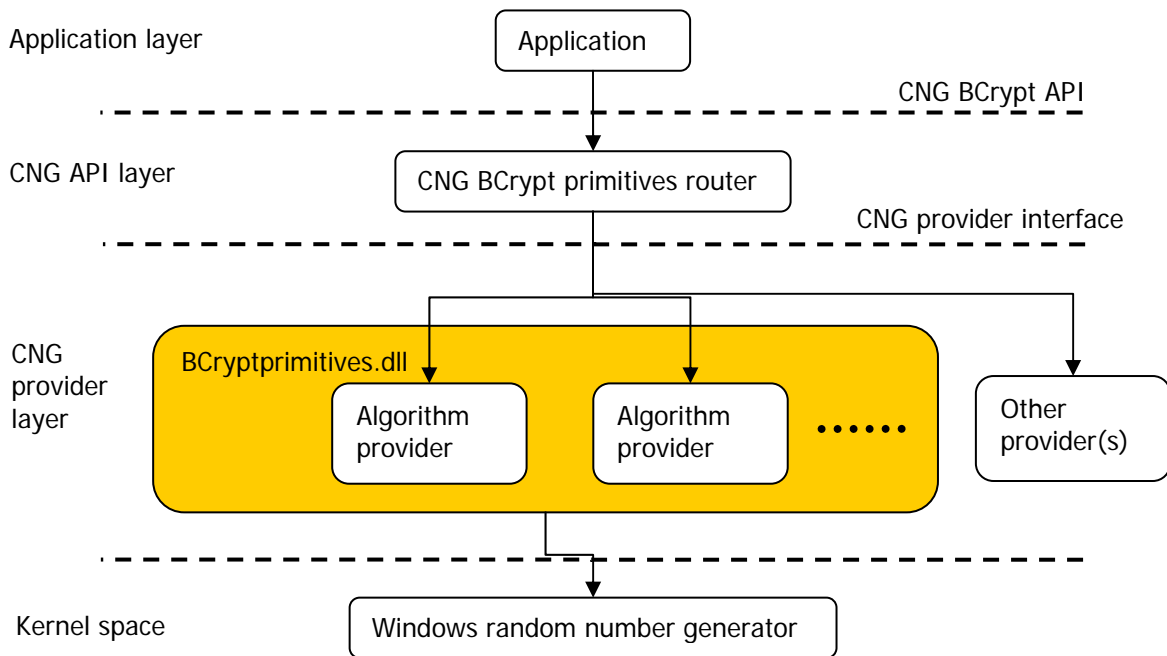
Application layer

Application

CNG BCrypt API

CNG API layer

CNG BCrypt primitives router

CNG provider interface

CNG provider layer

BCryptprimitives.dll

Algorithm provider

Algorithm provider

......

Other provider(s)

Kernel space

Windows random number generator